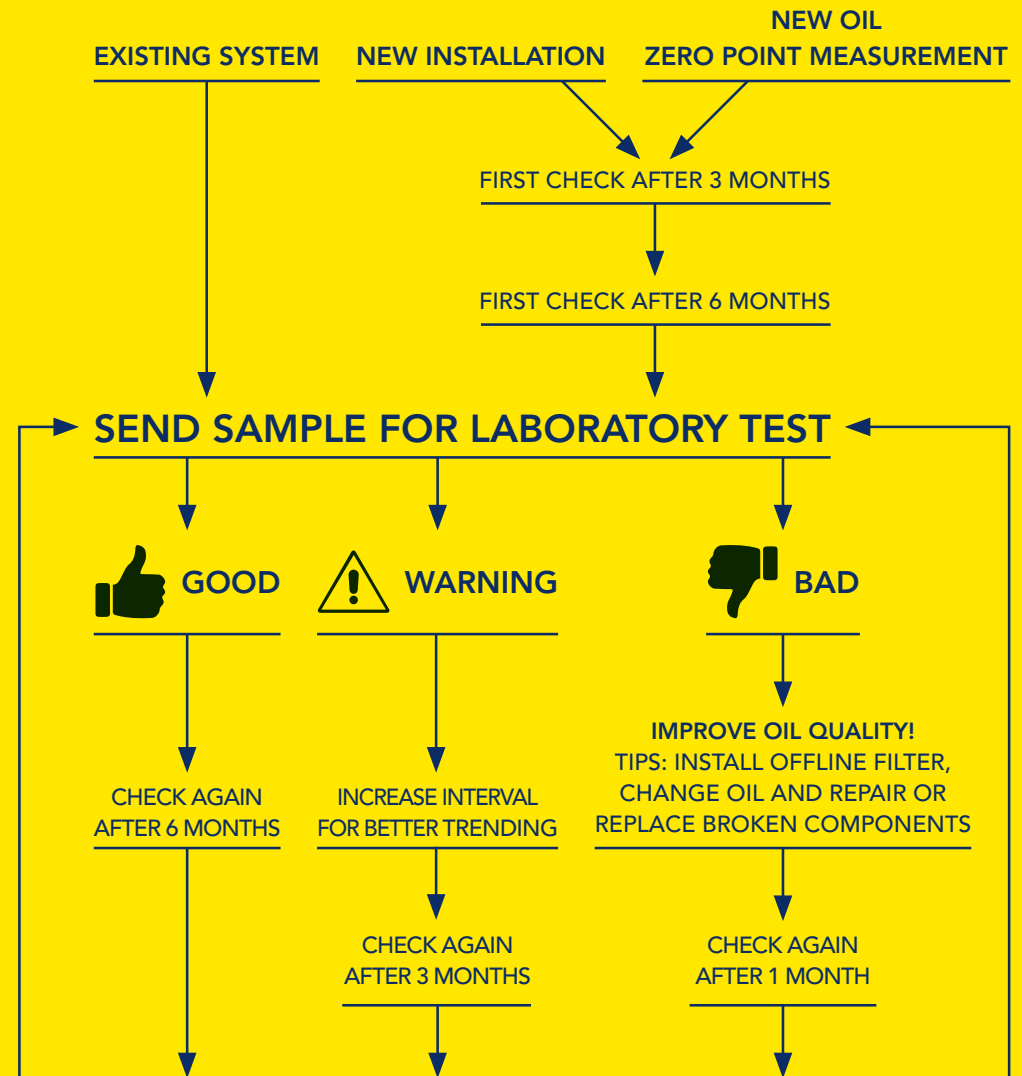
EXISTING SYSTEM

NEW INSTALLATION

NEW OIL
ZERO POINT MEASUREMENT

FIRST CHECK AFTER 3 MONTHS

FIRST CHECK AFTER 6 MONTHS

SEND SAMPLE FOR LABORATORY TEST

GOOD

WARNING

BAD

CHECK AGAIN AFTER 6 MONTHS

INCREASE INTERVAL FOR BETTER TRENDING

IMPROVE OIL QUALITY!
TIPS: INSTALL OFFLINE FILTER, CHANGE OIL AND REPAIR OR REPLACE BROKEN COMPONENTS

CHECK AGAIN AFTER 3 MONTHS

CHECK AGAIN AFTER 1 MONTH